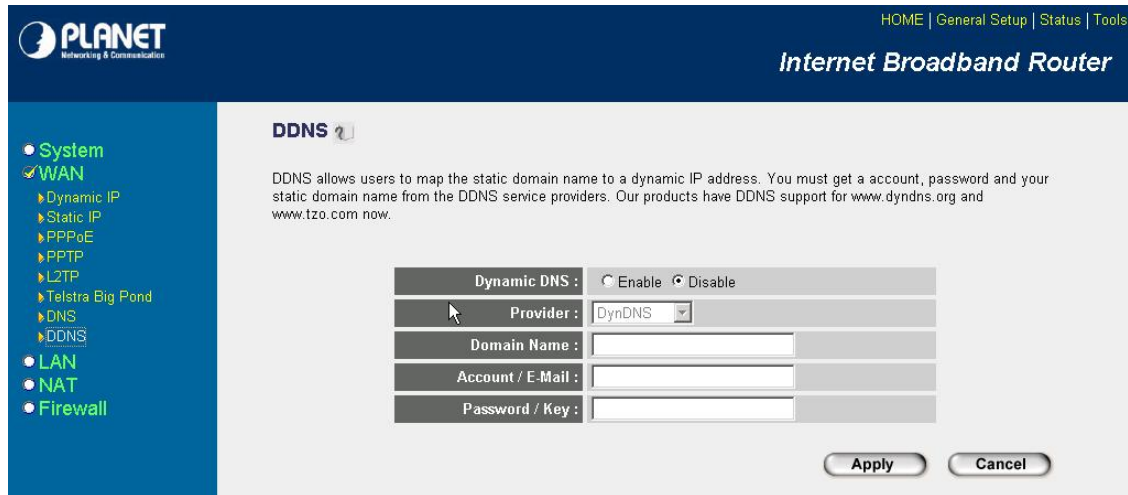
PLANET
Networking & Communication

HOME | General Setup | Status | Tools

Internet Broadband Router

System
WAN
Dynamic IP
Static IP
PPPoE
PPTP
L2TP
Telstra Big Pond
DNS
DDNS
LAN
NAT
Firewall

DDNS

DDNS allows users to map the static domain name to a dynamic IP address. You must get a account, password and your static domain name from the DDNS service providers. Our products have DDNS support for www.dyndns.org and www.tzo.com now.

| | |
|---|---|
| Dynamic DNS : | Enable Disable |
| Provider : | DynDNS |
| Domain Name : | |
| Account / E-Mail : | |
| Password / Key : | |

Apply Cancel